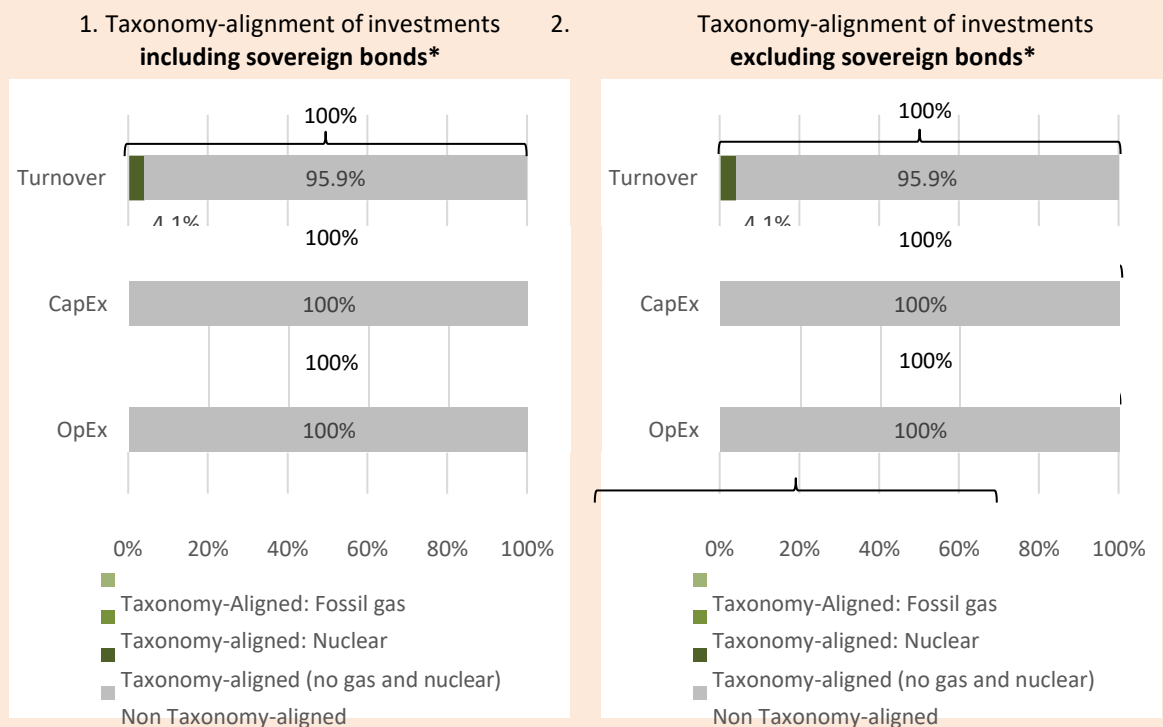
1. Taxonomy-alignment of investments **including sovereign bonds***

2. Taxonomy-alignment of investments **excluding sovereign bonds***

100%

Turnover 95.9%

4.1%

100%

CapEx 100%

100%

OpEx 100%

0% 20% 40% 60% 80% 100%

Taxonomy-Aligned: Fossil gas
Taxonomy-aligned: Nuclear
Taxonomy-aligned (no gas and nuclear)
Non Taxonomy-aligned

100%

Turnover 95.9%

4.1%

100%

CapEx 100%

100%

OpEx 100%

0% 20% 40% 60% 80% 100%

Taxonomy-Aligned: Fossil gas
Taxonomy-aligned: Nuclear
Taxonomy-aligned (no gas and nuclear)
Non Taxonomy-aligned